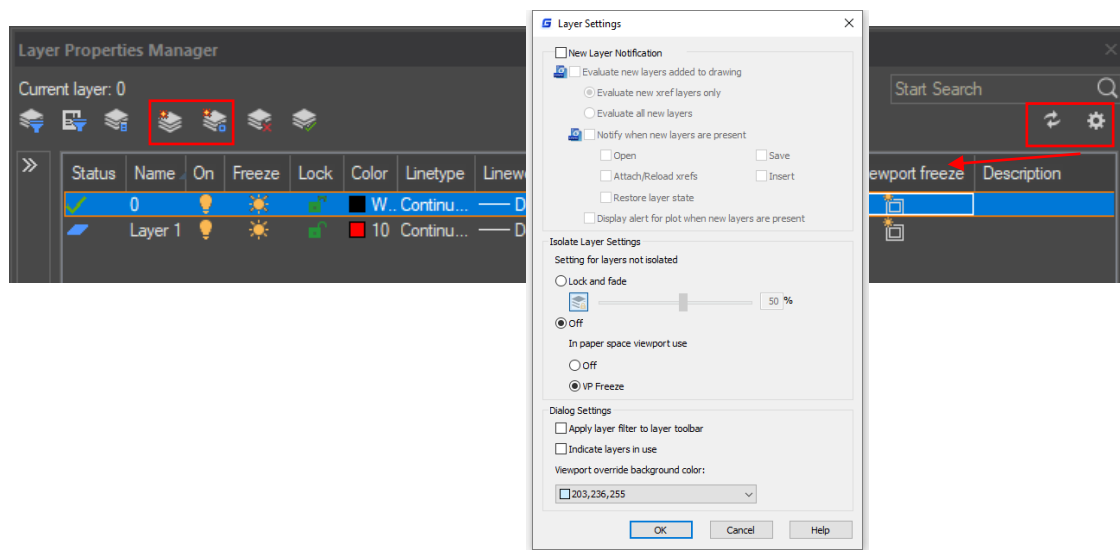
Layer Properties Manager

Current layer: 0

Start Search

| Status | Name | On | Freeze | Lock | Color | Linetype | Linewe | iewport freeze | Description |
|---|---|---|---|---|---|---|---|---|---|
| | 0 | | | | W... | Continu... | —— D | | |
| | Layer 1 | | | | 10 | Continu... | —— D | | |

Layer Settings

New Layer Notification

Evaluate new layers added to drawing

Evaluate new xref layers only

Evaluate all new layers

Notify when new layers are present

Open

Save

Attach/Reload xrefs

Insert

Restore layer state

Display alert for plot when new layers are present

Isolate Layer Settings

Setting for layers not isolated

Lock and fade

50 %

Off

In paper space viewport use

Off

VP Freeze

Dialog Settings

Apply layer filter to layer toolbar

Indicate layers in use

Viewport override background color:

203,236,255

OK

Cancel

Help